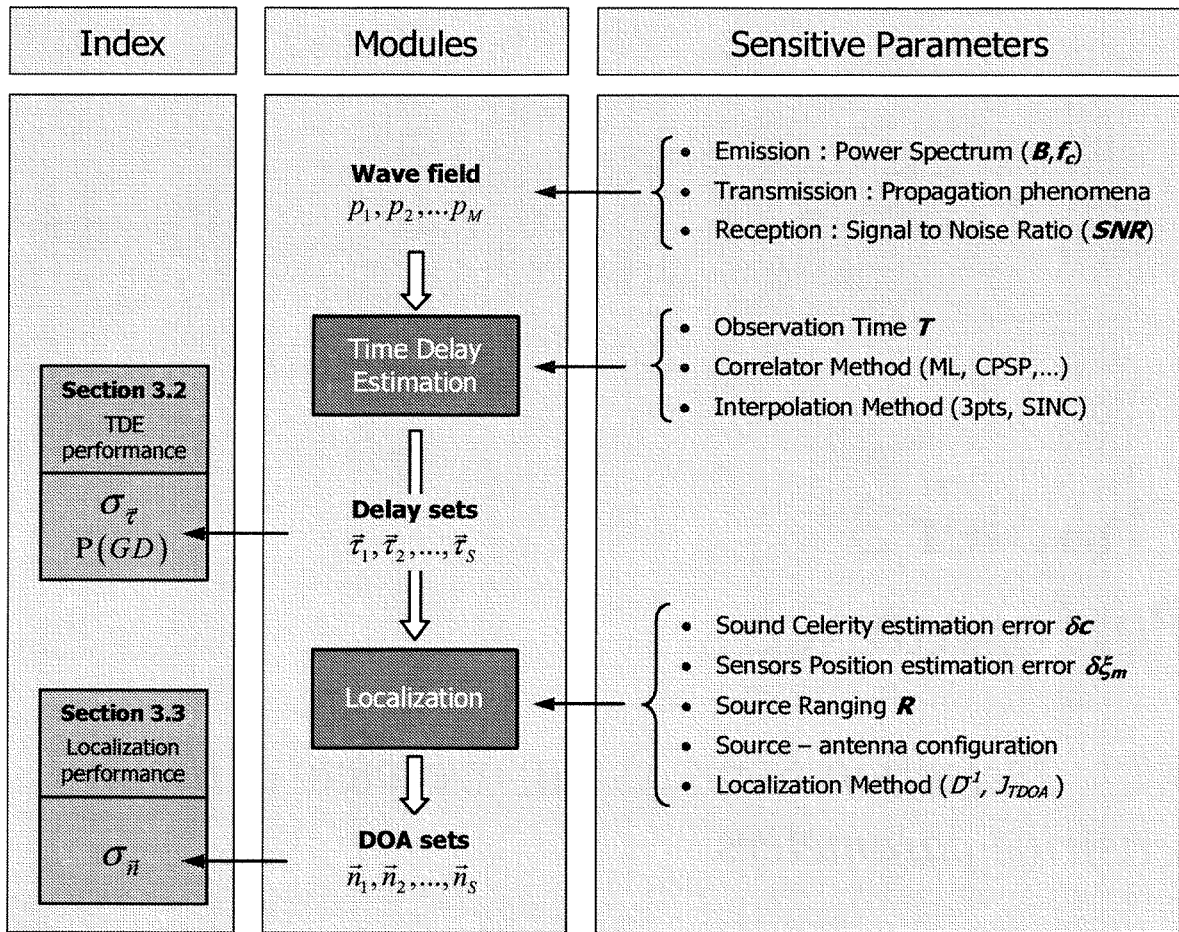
Index

Modules

Sensitive Parameters

Wave field
$p_1, p_2, ...p_M$

- Emission : Power Spectrum (***B,f_c***)
- Transmission : Propagation phenomena
- Reception : Signal to Noise Ratio (***SNR***)

Time Delay Estimation

- Observation Time ***T***
- Correlator Method (ML, CPSP,...)
- Interpolation Method (3pts, SINC)

Section 3.2
TDE performance

$\sigma_{\vec{\tau}}$
$\mathrm{P}(GD)$

Delay sets
$\vec{\tau}_1, \vec{\tau}_2, ..., \vec{\tau}_S$

Localization

- Sound Celerity estimation error $\delta c$
- Sensors Position estimation error $\delta\xi_m$
- Source Ranging ***R***
- Source – antenna configuration
- Localization Method ($D^{-1}$, $J_{TDOA}$)

Section 3.3
Localization performance

$\sigma_{\vec{n}}$

DOA sets
$\vec{n}_1, \vec{n}_2, ..., \vec{n}_S$